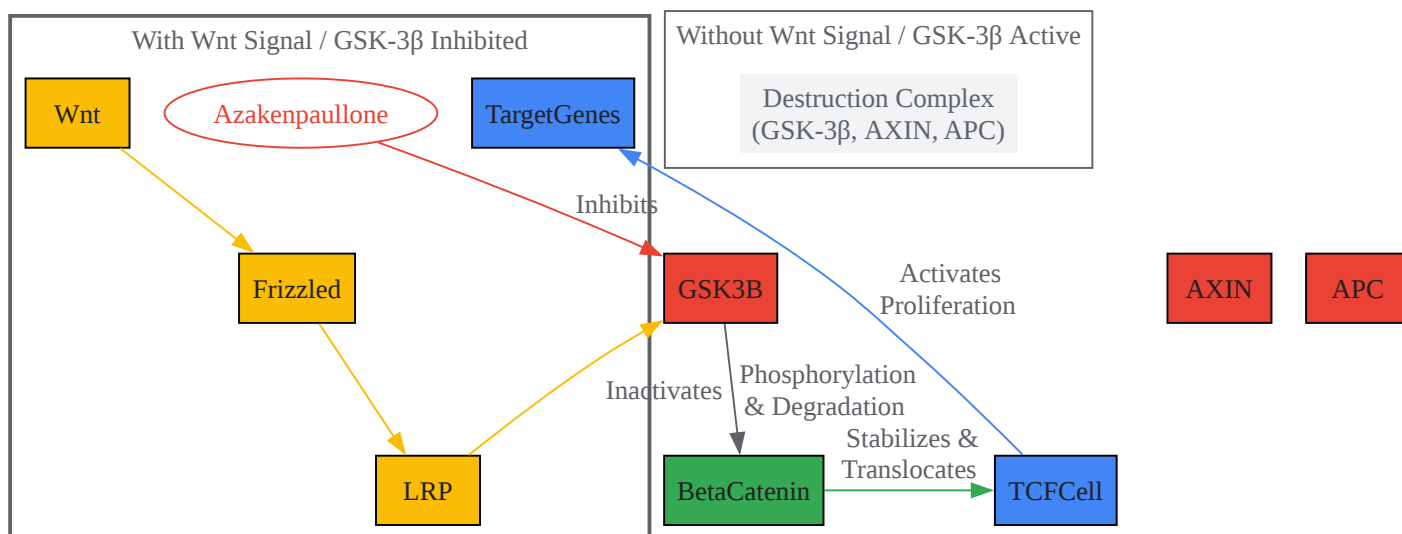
With Wnt Signal / GSK-3β Inhibited

Wnt

Azakenpaullone

TargetGenes

Without Wnt Signal / GSK-3β Active

Destruction Complex (GSK-3β, AXIN, APC)

Inhibits

Frizzled

GSK3B

Activates Proliferation

AXIN

APC

Inactivates

Phosphorylation & Degradation

Stabilizes & Translocates

LRP

BetaCatenin

TCFCell